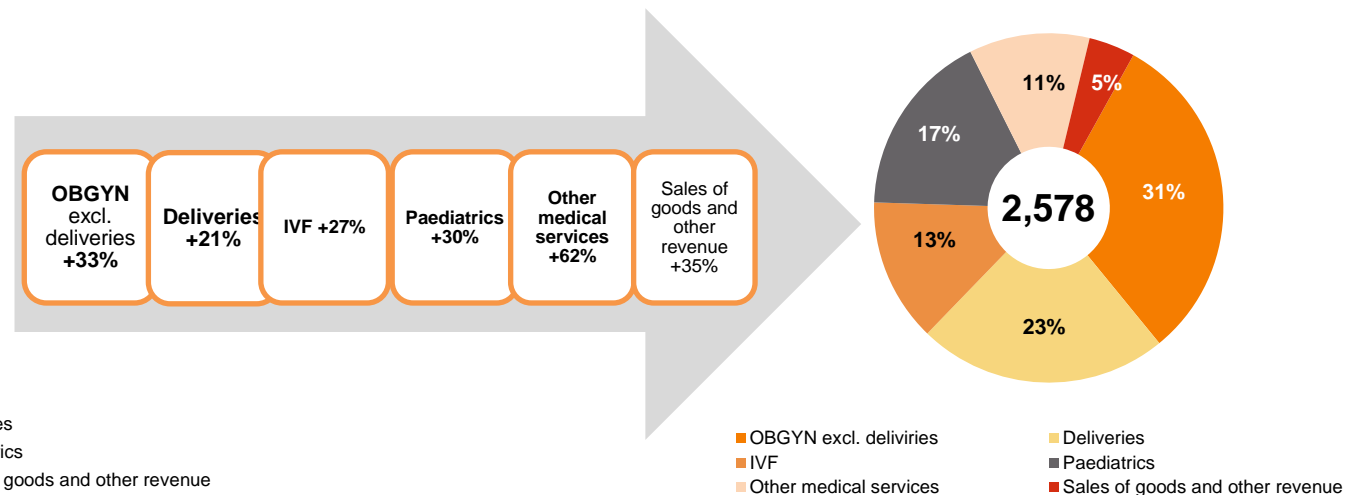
OBGYN excl. deliveries +33%

Deliveries +21%

IVF +27%

Paediatrics +30%

Other medical services +62%

Sales of goods and other revenue +35%

2,578

31%

23%

13%

17%

11%

5%

OBGYN excl. delivries

Deliveries

IVF

Paediatrics

Other medical services

Sales of goods and other revenue

ies

ics

goods and other revenue